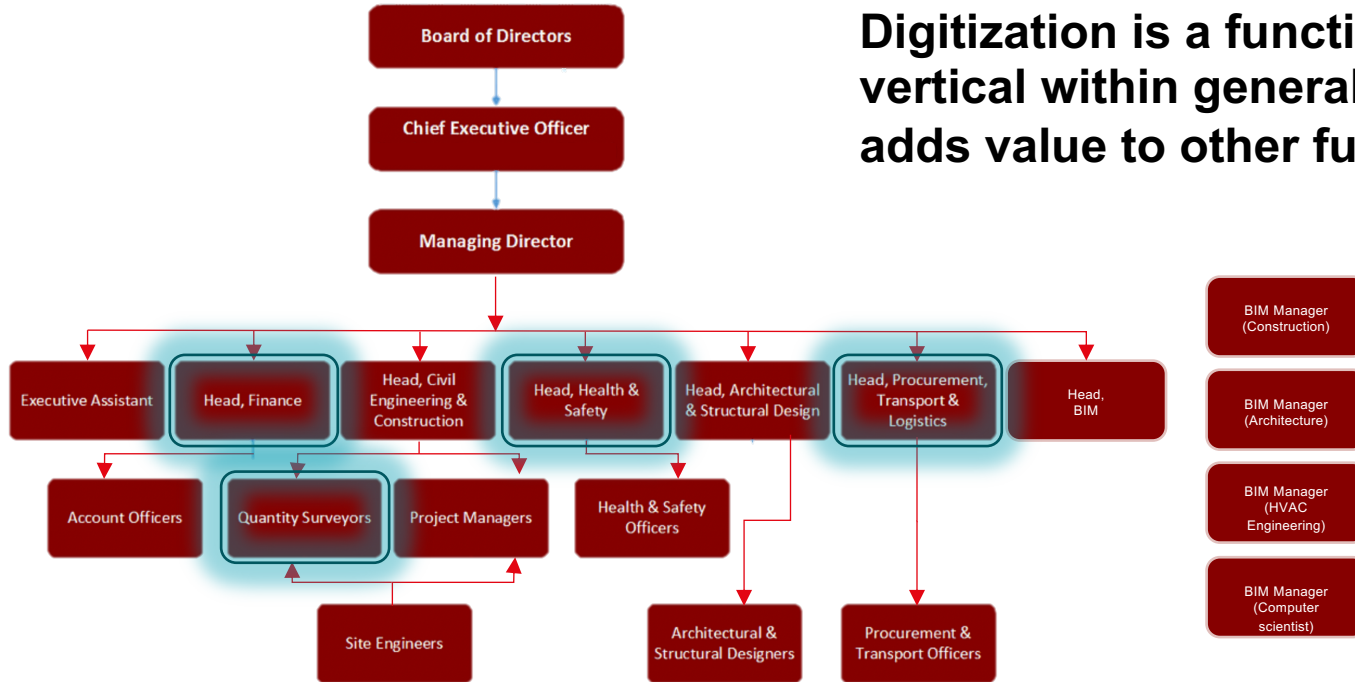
Digitization is a functi
vertical within general
adds value to other fu

Board of Directors

Chief Executive Officer

Managing Director

Executive Assistant

Head, Finance

Head, Civil Engineering & Construction

Head, Health & Safety

Head, Architectural & Structural Design

Head, Procurement, Transport & Logistics

Head, BIM

Account Officers

Quantity Surveyors

Project Managers

Health & Safety Officers

Site Engineers

Architectural & Structural Designers

Procurement & Transport Officers

BIM Manager (Construction)

BIM Manager (Architecture)

BIM Manager (HVAC Engineering)

BIM Manager (Computer scientist)